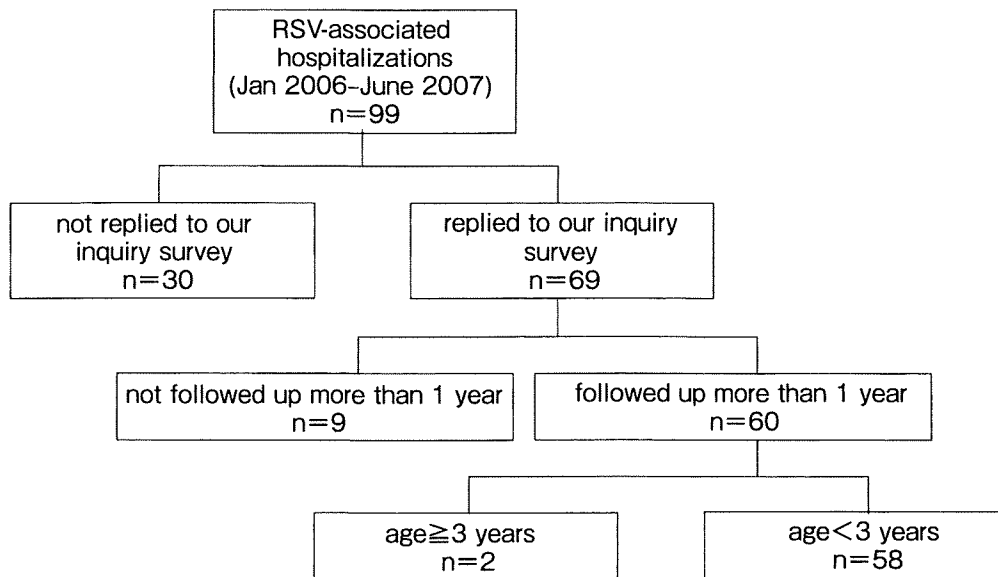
RSV-associated hospitalizations (Jan 2006-June 2007) n=99

not replied to our inquiry survey n=30

replied to our inquiry survey n=69

not followed up more than 1 year n=9

followed up more than 1 year n=60

age≧3 years n=2

age<3 years n=58